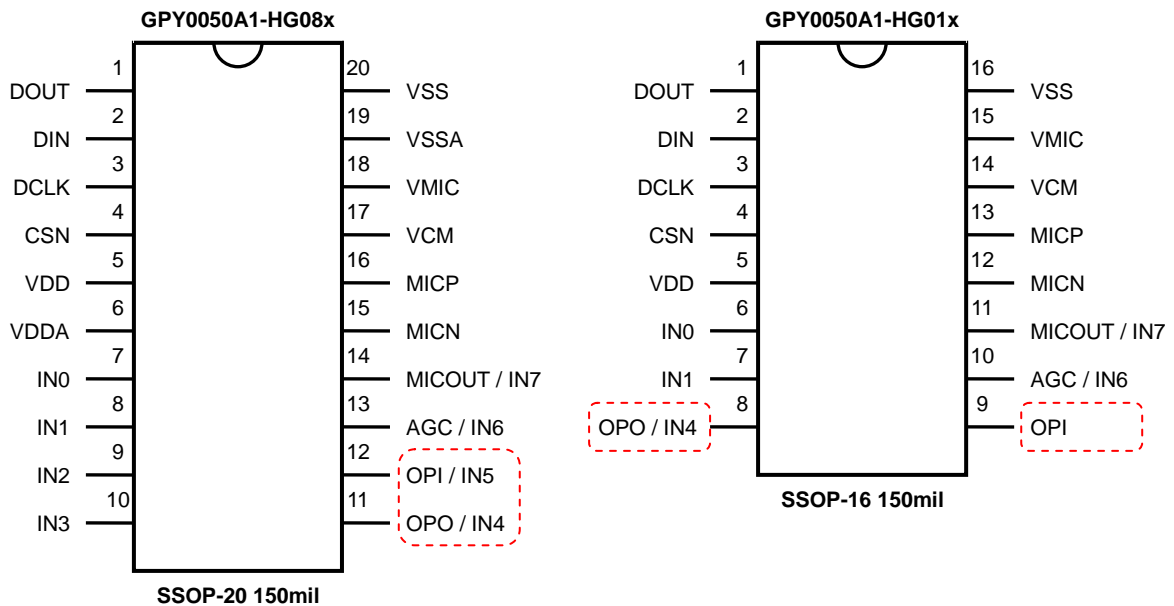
GPY0050A1-HG08x

| Pin | Name | Pin | Name |
|---|---|---|---|
| 1 | DOUT | 20 | VSS |
| 2 | DIN | 19 | VSSA |
| 3 | DCLK | 18 | VMIC |
| 4 | CSN | 17 | VCM |
| 5 | VDD | 16 | MICP |
| 6 | VDDA | 15 | MICN |
| 7 | IN0 | 14 | MICOUT / IN7 |
| 8 | IN1 | 13 | AGC / IN6 |
| 9 | IN2 | 12 | OPI / IN5 |
| 10 | IN3 | 11 | OPO / IN4 |

SSOP-20 150mil

GPY0050A1-HG01x

| Pin | Name | Pin | Name |
|---|---|---|---|
| 1 | DOUT | 16 | VSS |
| 2 | DIN | 15 | VMIC |
| 3 | DCLK | 14 | VCM |
| 4 | CSN | 13 | MICP |
| 5 | VDD | 12 | MICN |
| 6 | IN0 | 11 | MICOUT / IN7 |
| 7 | IN1 | 10 | AGC / IN6 |
| 8 | OPO / IN4 | 9 | OPI |

SSOP-16 150mil